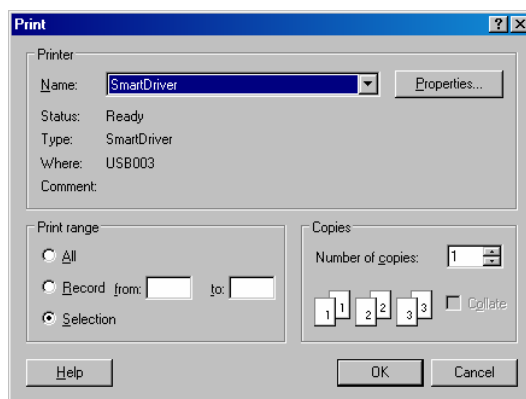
Print

?

Printer

Name: SmartDriver

Properties...

Status: Ready

Type: SmartDriver

Where: USB003

Comment:

Print range

All

Record from: to:

Selection

Copies

Number of copies: 1

1 1 2 2 3 3

Collate

Help

OK

Cancel